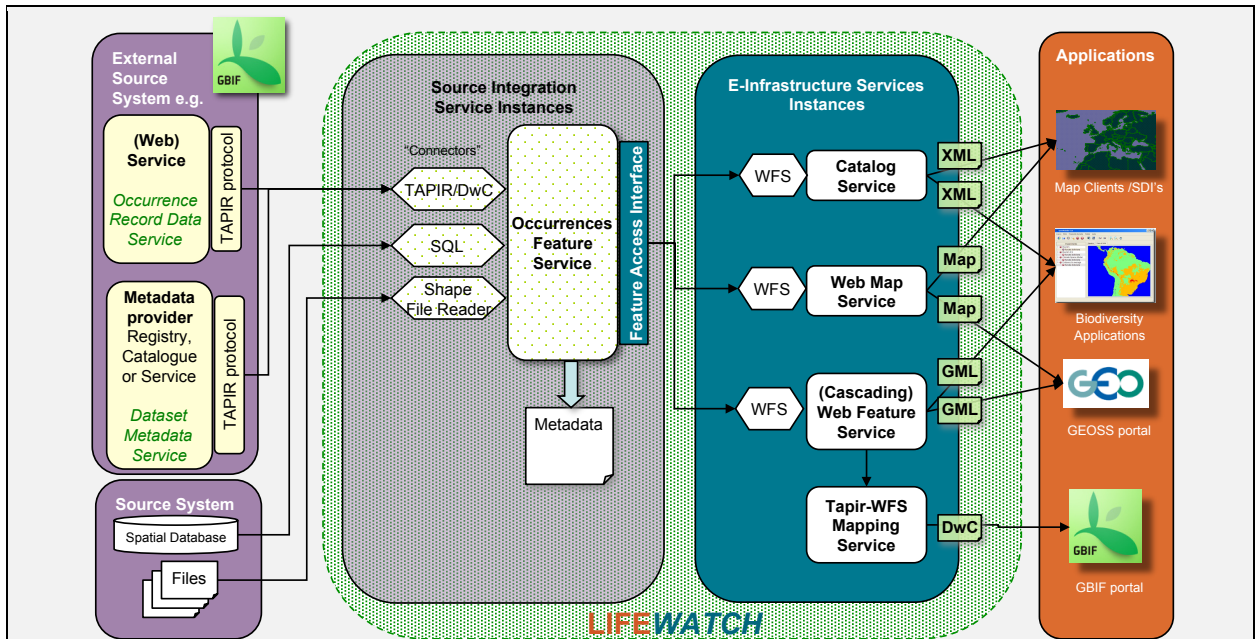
External Source System e.g.

GBIF

(Web) Service

Occurrence Record Data Service

TAPIR protocol

Metadata provider Registry, Catalogue or Service

Dataset Metadata Service

TAPIR protocol

Source System

Spatial Database

Files

Source Integration Service Instances

"Connectors"

TAPIR/DwC

SQL

Shape File Reader

Occurrences Feature Service

Feature Access Interface

Metadata

E-Infrastructure Services Instances

WFS

Catalog Service

WFS

Web Map Service

WFS

(Cascading) Web Feature Service

Tapir-WFS Mapping Service

XML

XML

Map

Map

GML

GML

DwC

Applications

Map Clients /SDI's

Biodiversity Applications

GEO

GEOSS portal

GBIF

GBIF portal

LIFEWATCH